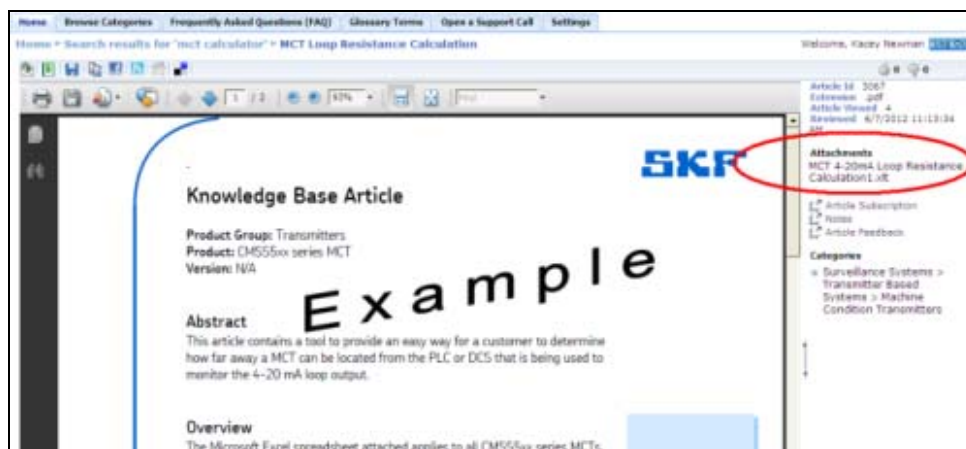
Home | Browse Categories | Frequently Asked Questions (FAQ) | Glossary Terms | Open a Support Call | Settings

Home > Search results for "mct calculator" > MCT Loop Resistance Calculation

Welcome, Kacey Newman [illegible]

1 / 2 93%

SKF

Knowledge Base Article

Product Group: Transmitters
Product: CMSS5xx series MCT
Version: N/A

Example

Abstract
This article contains a tool to provide an easy way for a customer to determine how far away a MCT can be located from the PLC or DCS that is being used to monitor the 4–20 mA loop output.

Overview
The Microsoft Excel spreadsheet attached applies to all CMSS5xx series MCTs.

Article Id 3067
Extension .pdf
Article Viewed 4
Reviewed 6/7/2012 11:13:34 AM

Attachments
MCT 4-20mA Loop Resistance Calculation1.xlt

Article Subscription
Notes
Article Feedback

Categories
» Surveillance Systems > Transmitter Based Systems > Machine Condition Transmitters